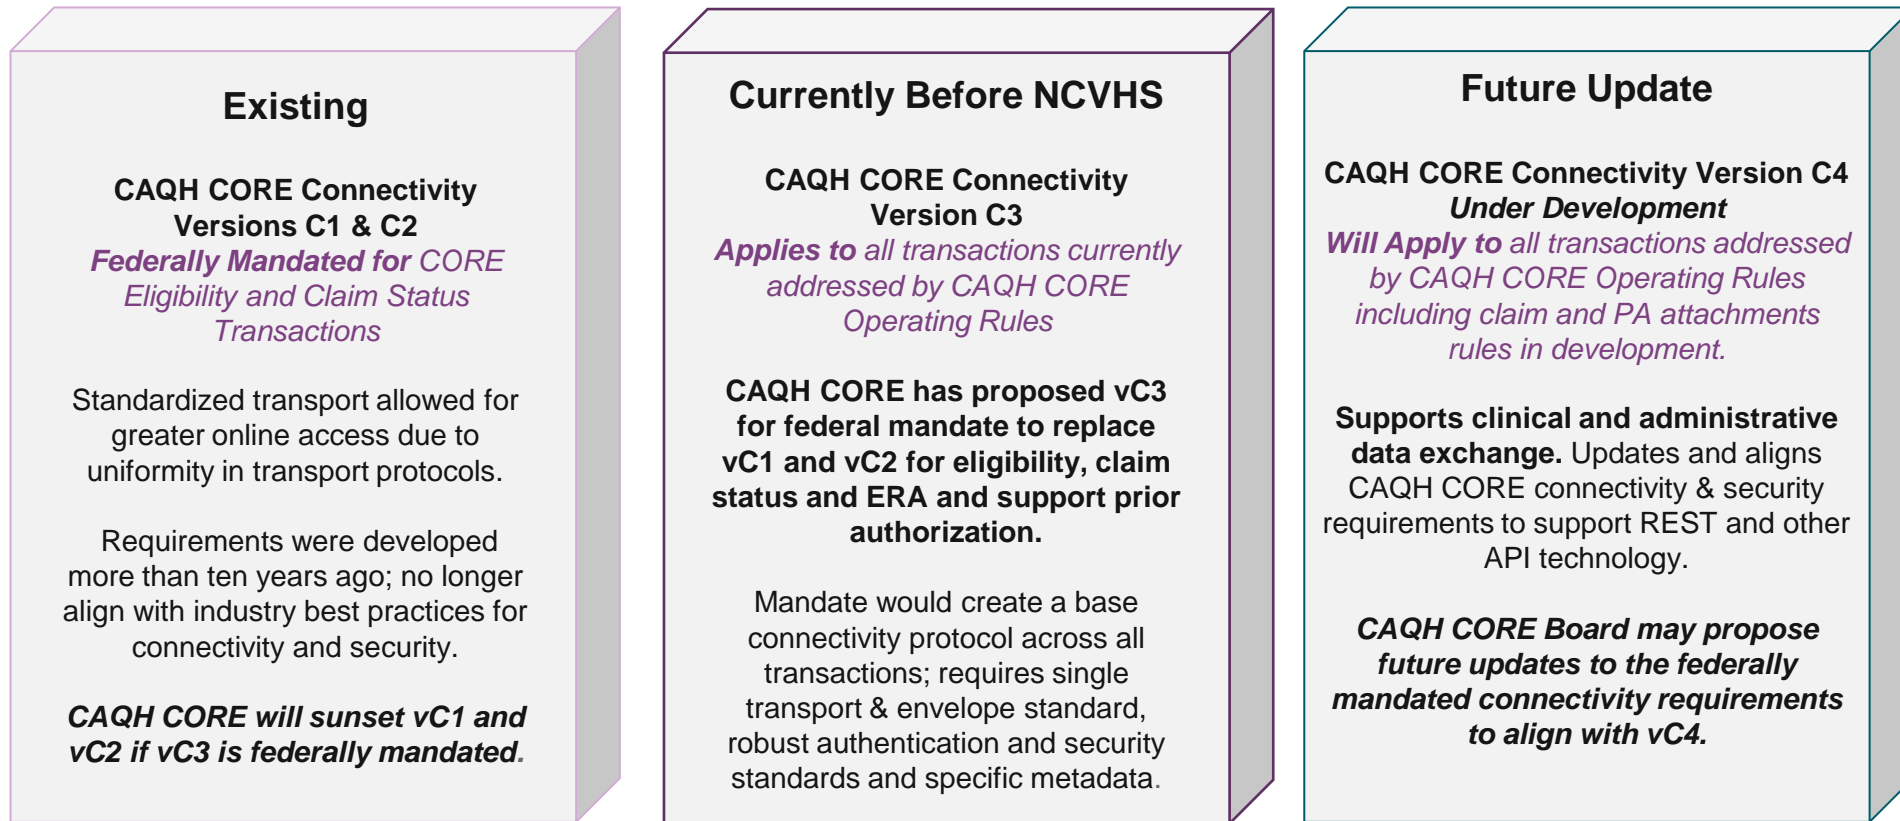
Existing

CAQH CORE Connectivity Versions C1 & C2
Federally Mandated for CORE Eligibility and Claim Status Transactions

Standardized transport allowed for greater online access due to uniformity in transport protocols.

Requirements were developed more than ten years ago; no longer align with industry best practices for connectivity and security.

CAQH CORE will sunset vC1 and vC2 if vC3 is federally mandated.

Currently Before NCVHS

CAQH CORE Connectivity Version C3
Applies to all transactions currently addressed by CAQH CORE Operating Rules

CAQH CORE has proposed vC3 for federal mandate to replace vC1 and vC2 for eligibility, claim status and ERA and support prior authorization.

Mandate would create a base connectivity protocol across all transactions; requires single transport & envelope standard, robust authentication and security standards and specific metadata.

Future Update

CAQH CORE Connectivity Version C4
Under Development
Will Apply to all transactions addressed by CAQH CORE Operating Rules including claim and PA attachments rules in development.

Supports clinical and administrative data exchange. Updates and aligns CAQH CORE connectivity & security requirements to support REST and other API technology.

CAQH CORE Board may propose future updates to the federally mandated connectivity requirements to align with vC4.